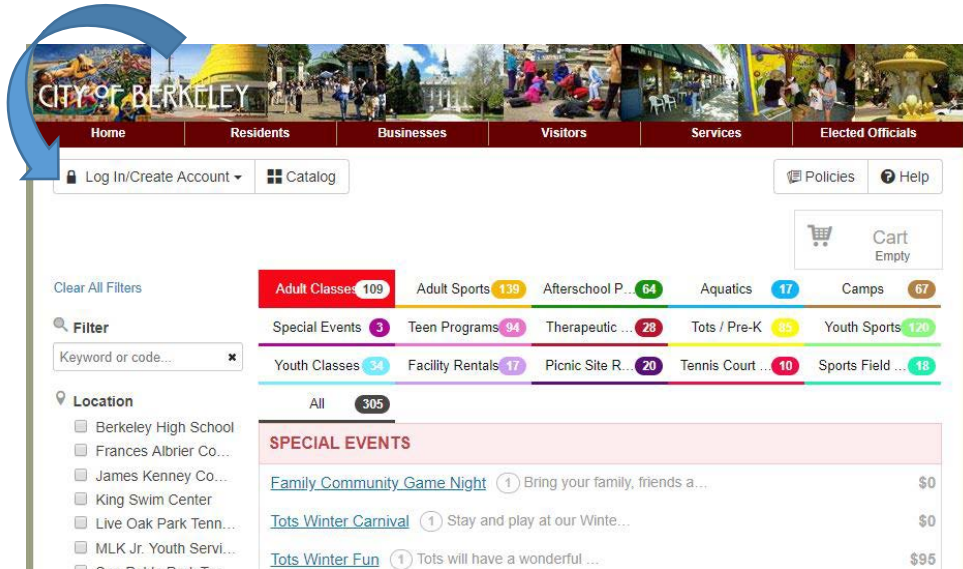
CITY OF BERKELEY

Home | Residents | Businesses | Visitors | Services | Elected Officials

Log In/Create Account | Catalog | Policies | Help

Cart
Empty

Clear All Filters

Filter

Keyword or code...

Location

Berkeley High School
Frances Albrier Co...
James Kenney Co...
King Swim Center
Live Oak Park Tenn...
MLK Jr. Youth Servi...

Adult Classes 109
Adult Sports 139
Afterschool P... 64
Aquatics 17
Camps 67
Special Events 3
Teen Programs 94
Therapeutic ... 28
Tots / Pre-K 85
Youth Sports 120
Youth Classes 34
Facility Rentals 17
Picnic Site R... 20
Tennis Court ... 10
Sports Field ... 18
All 305

SPECIAL EVENTS

Family Community Game Night (1) Bring your family, friends a... $0
Tots Winter Carnival (1) Stay and play at our Winte... $0
Tots Winter Fun (1) Tots will have a wonderful ... $95